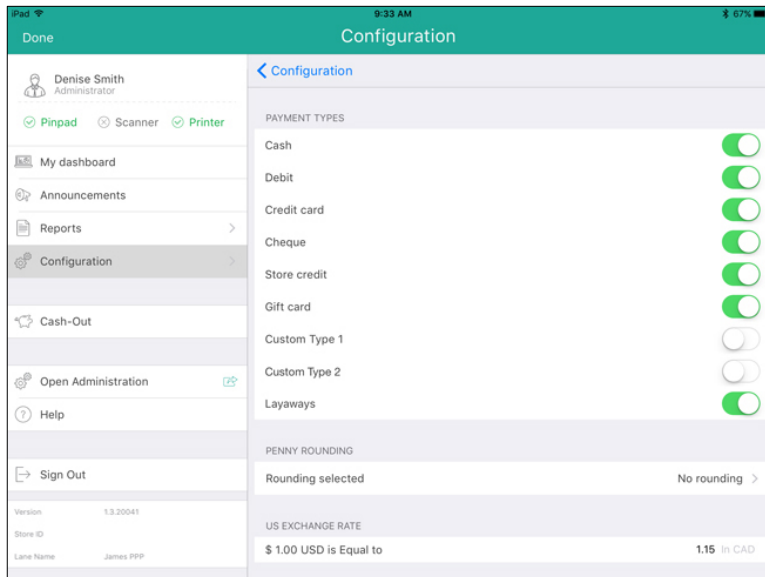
iPad
9:33 AM
67%

Done
Configuration

Denise Smith
Administrator

Pinpad
Scanner
Printer

My dashboard
Announcements
Reports
Configuration

Cash-Out

Open Administration
Help

Sign Out

Version 1.3.20041
Store ID
Lane Name James PPP

Configuration

PAYMENT TYPES
Cash
Debit
Credit card
Cheque
Store credit
Gift card
Custom Type 1
Custom Type 2
Layaways

PENNY ROUNDING
Rounding selected
No rounding

US EXCHANGE RATE
$ 1.00 USD is Equal to
1.15 in CAD